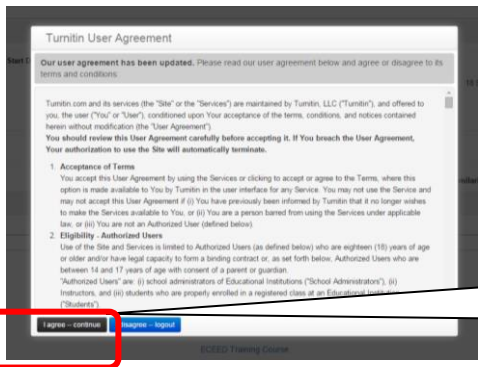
Turnitin User Agreement

Our user agreement has been updated. Please read our user agreement below and agree or disagree to its terms and conditions.

Turnitin.com and its services (the "Site" or the "Services") are maintained by Turnitin, LLC ("Turnitin"), and offered to you, the user ("You" or "User"), conditioned upon Your acceptance of the terms, conditions, and notices contained herein without modification (the "User Agreement").
You should review this User Agreement carefully before accepting it. If You breach the User Agreement, Your authorization to use the Site will automatically terminate.

1. Acceptance of Terms
You accept this User Agreement by using the Services or clicking to accept or agree to the Terms, where this option is made available to You by Turnitin in the user interface for any Service. You may not use the Service and may not accept this User Agreement if (i) You have previously been informed by Turnitin that it no longer wishes to make the Services available to You, or (ii) You are a person barred from using the Services under applicable law, or (iii) You are not an Authorized User (defined below).
2. Eligibility - Authorized Users
Use of the Site and Services is limited to Authorized Users (as defined below) who are eighteen (18) years of age or older and/or have legal capacity to form a binding contract or, as set forth below, Authorized Users who are between 14 and 17 years of age with consent of a parent or guardian.
"Authorized Users" are: (i) school administrators of Educational Institutions ("School Administrators"), (ii) Instructors, and (iii) students who are properly enrolled in a registered class at an Educational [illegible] ("Students").

I agree -- continue
I disagree -- logout

ECEED Training Course